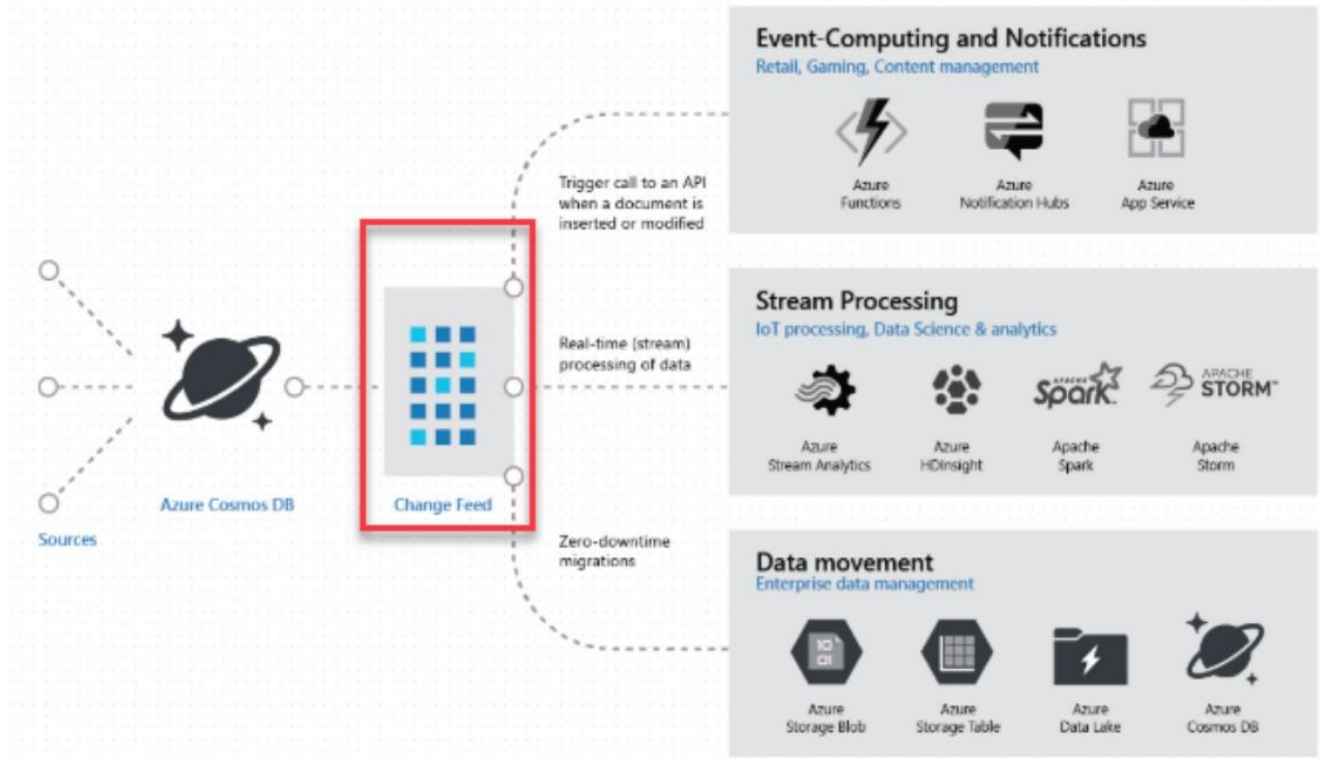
Sources

Azure Cosmos DB

Change Feed

Trigger call to an API when a document is inserted or modified

Real-time (stream) processing of data

Zero-downtime migrations

Event-Computing and Notifications
Retail, Gaming, Content management

Azure Functions

Azure Notification Hubs

Azure App Service

Stream Processing
IoT processing, Data Science & analytics

Azure Stream Analytics

Azure HDInsight

Spark

Apache Spark

APACHE STORM

Apache Storm

Data movement
Enterprise data management

Azure Storage Blob

Azure Storage Table

Azure Data Lake

Azure Cosmos DB